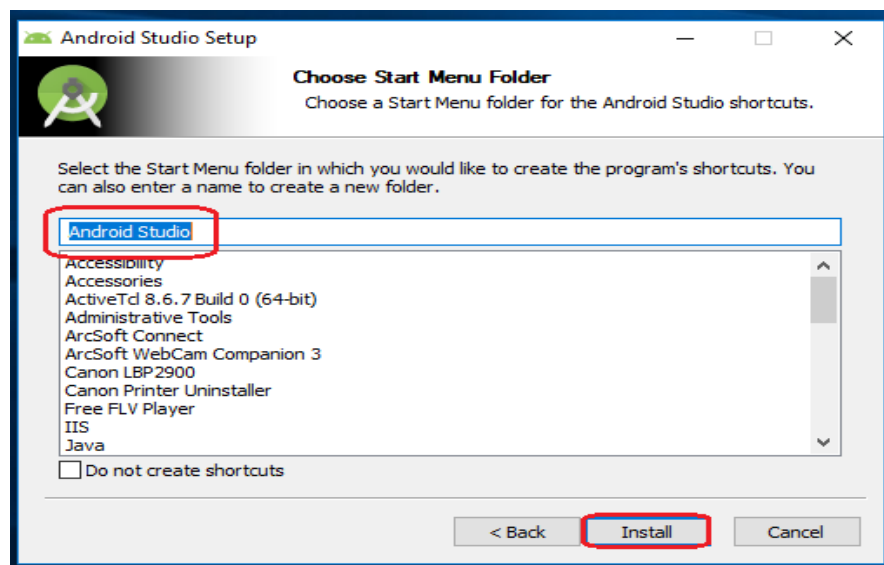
Android Studio Setup

Choose Start Menu Folder

Choose a Start Menu folder for the Android Studio shortcuts.

Select the Start Menu folder in which you would like to create the program's shortcuts. You can also enter a name to create a new folder.

Android Studio

Accessibility
Accessories
ActiveTcl 8.6.7 Build 0 (64-bit)
Administrative Tools
ArcSoft Connect
ArcSoft WebCam Companion 3
Canon LBP2900
Canon Printer Uninstaller
Free FLV Player
IIS
Java

Do not create shortcuts

< Back Install Cancel